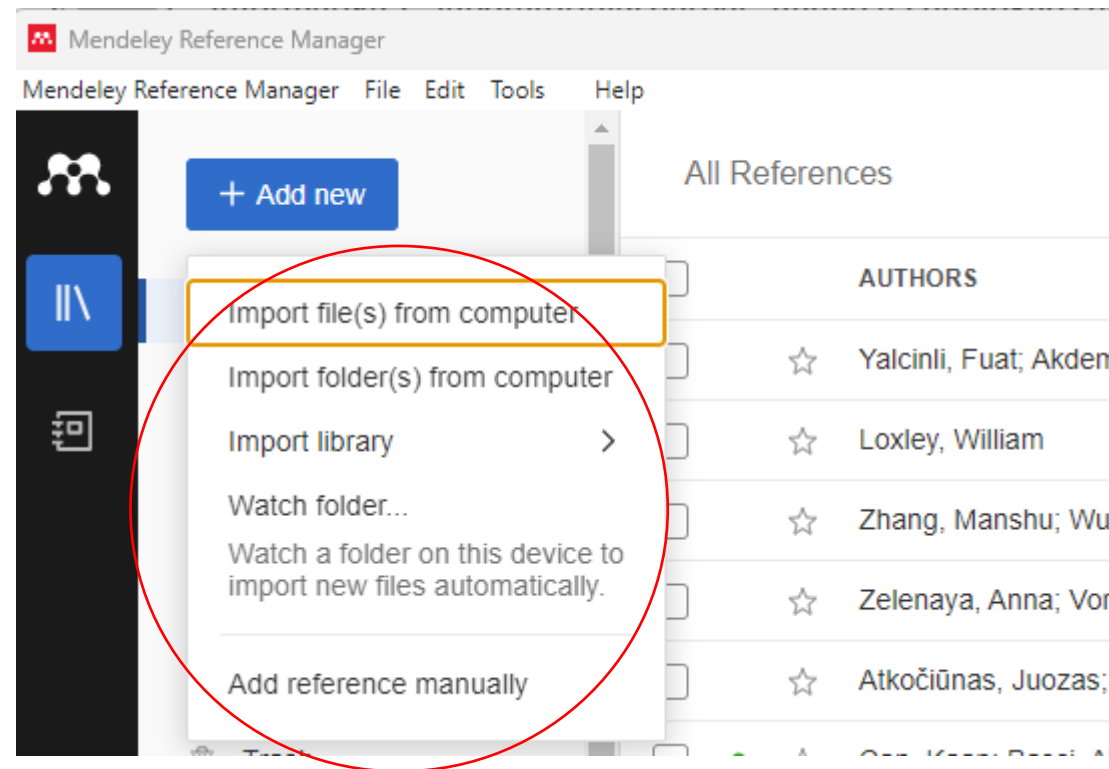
Mendeley Reference Manager

Mendeley Reference Manager File Edit Tools Help

+ Add new

All References

AUTHORS

Import file(s) from computer

Import folder(s) from computer

Import library

Watch folder...

Watch a folder on this device to import new files automatically.

Add reference manually

Yalcinli, Fuat; Akdem

Loxley, William

Zhang, Manshu; Wu

Zelenaya, Anna; Vor

Atkočiūnas, Juozas;

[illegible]